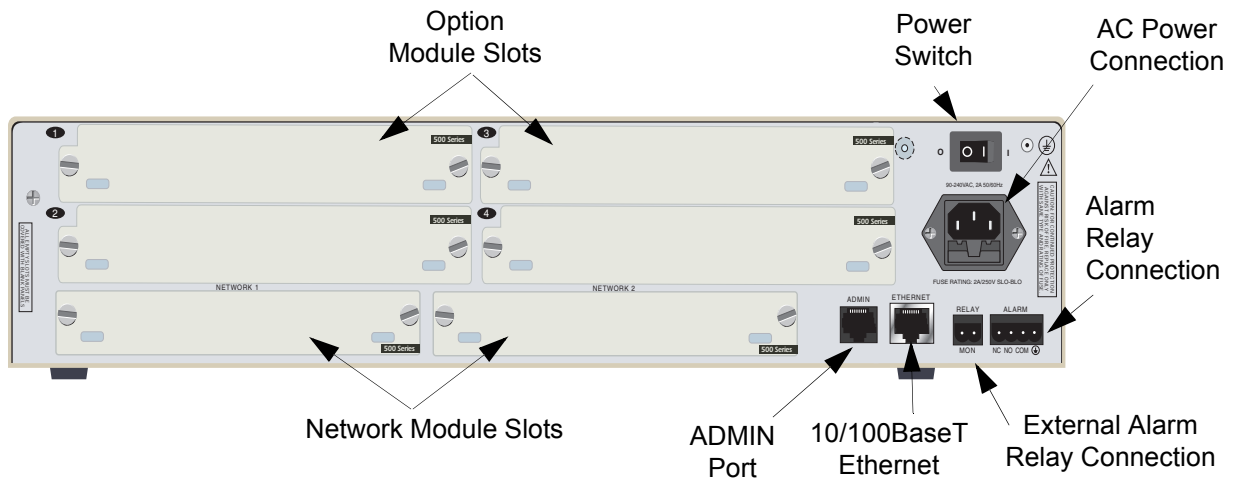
Option Module Slots

Power Switch

AC Power Connection

1

500 Series

3

500 Series

O

I

90-240VAC, 2A 50/60Hz

2

500 Series

4

500 Series

FUSE RATING: 2A/250V SLO-BLO

Alarm Relay Connection

NETWORK 1

NETWORK 2

ADMIN

ETHERNET

RELAY

ALARM

500 Series

500 Series

MON

NC NO COM

Network Module Slots

ADMIN Port

10/100BaseT Ethernet

External Alarm Relay Connection